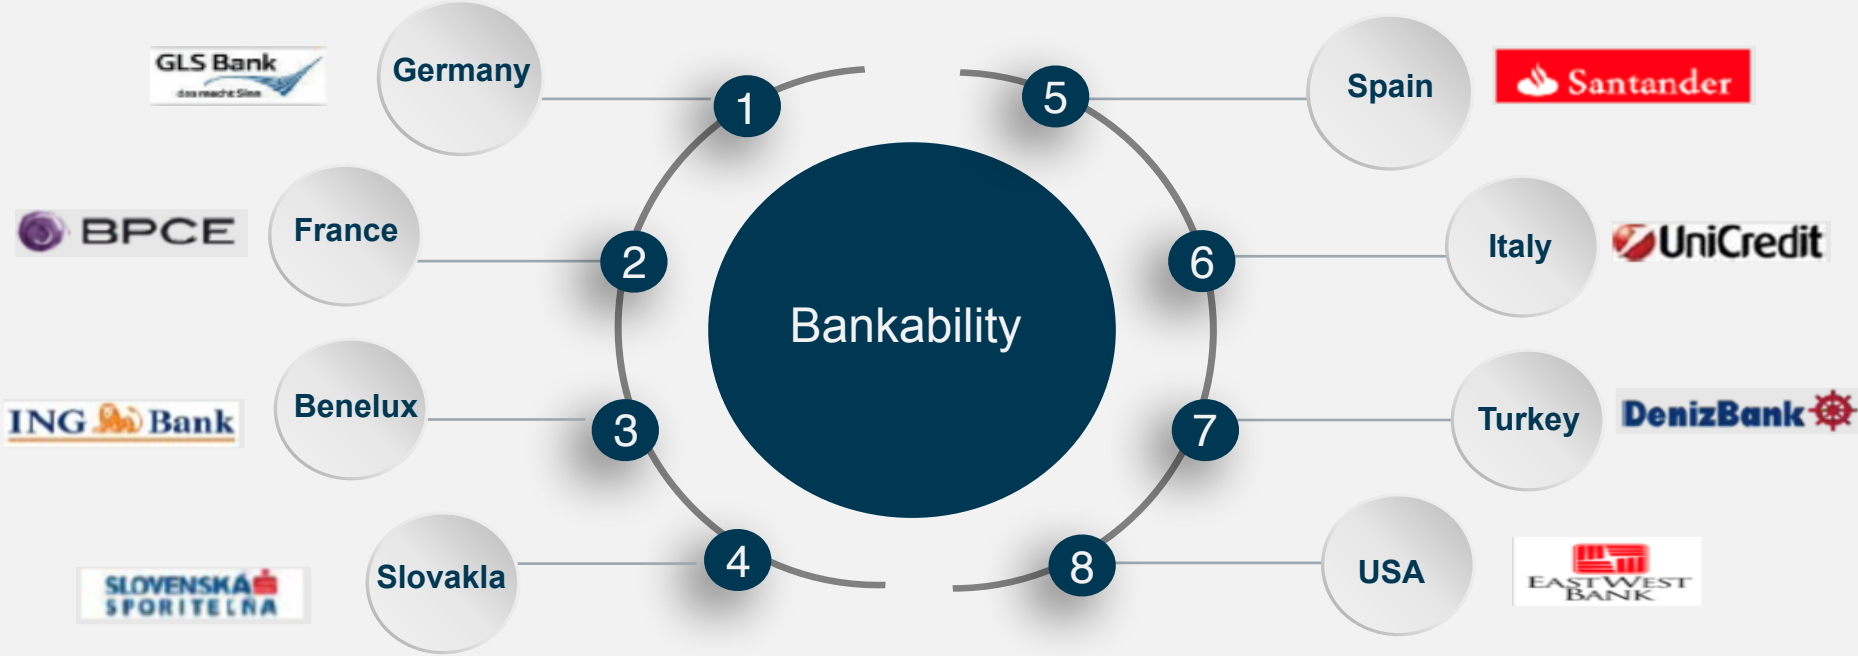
GLS Bank
das macht Sinn

Germany

1

BPCE

France

2

ING Bank

Benelux

3

SLOVENSKÁ SPORITEĽŇA

Slovakla

4

Bankability

5

Spain

Santander

6

Italy

UniCredit

7

Turkey

DenizBank

8

USA

EAST WEST BANK